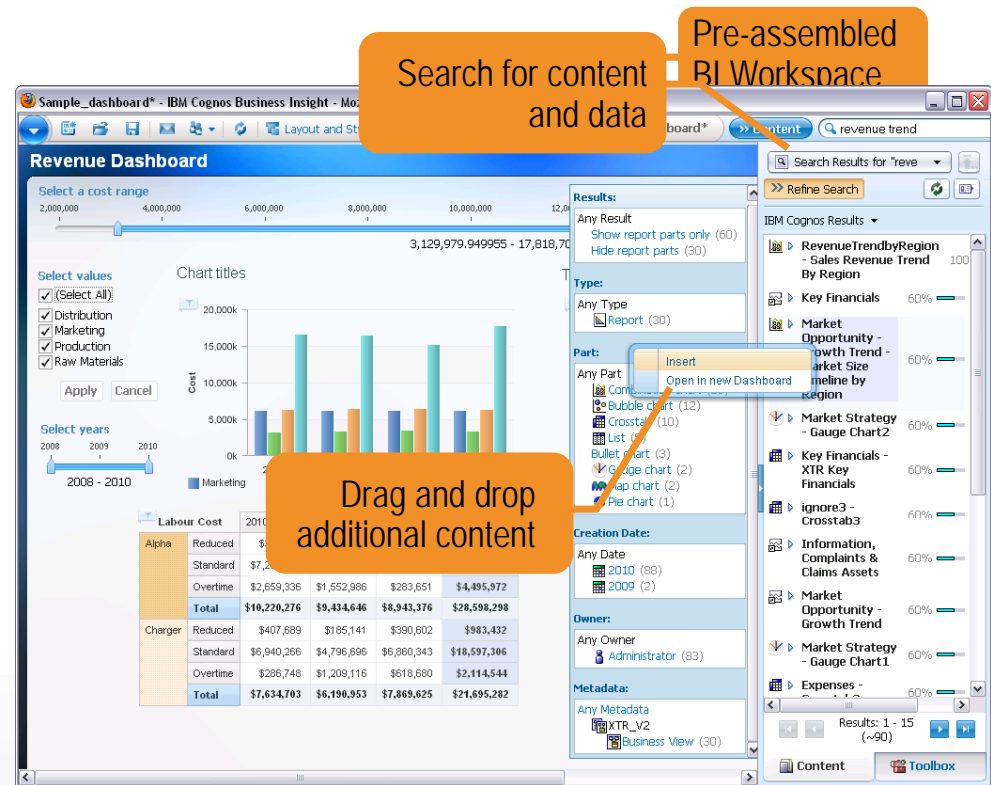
Pre-assembled BI Workspace

Search for content and data

Sample_dashboard* - IBM Cognos Business Insight - Mo

Layout and St

board*

Content

revenue trend

Revenue Dashboard

Select a cost range

2,000,000 4,000,000 6,000,000 8,000,000 10,000,000 12,0

3,129,979.949955 - 17,818,70

Select values

(Select All)

Distribution

Marketing

Production

Raw Materials

Apply Cancel

Select years

2008 2009 2010

2008 - 2010

Chart titles

20,000k

15,000k

10,000k

5,000k

0k

Cost

Marketing

| Labour Cost | | 2010 | | | |
|---|---|---|---|---|---|
| Alpha | Reduced | $ | | | |
| | Standard | $7,2 | | | |
| | Overtime | $2,659,336 | $1,552,986 | $283,651 | $4,495,972 |
| | Total | $10,220,276 | $9,434,646 | $8,943,376 | $28,598,298 |
| Charger | Reduced | $407,689 | $185,141 | $390,602 | $983,432 |
| | Standard | $6,940,266 | $4,796,696 | $6,860,343 | $18,597,306 |
| | Overtime | $286,748 | $1,209,116 | $618,680 | $2,114,544 |
| | Total | $7,634,703 | $6,190,953 | $7,869,625 | $21,695,282 |

Results:
Any Result
Show report parts only (60)
Hide report parts (30)

Type:
Any Type
Report (30)

Part:
Any Part
Com
Bubble chart (12)
Crossta (10)
List (
Bullet chart (3)
Gauge chart (2)
Map chart (2)
Pie chart (1)

Insert
Open in new Dashboard

Drag and drop additional content

Creation Date:
Any Date
2010 (88)
2009 (2)

Owner:
Any Owner
Administrator (83)

Metadata:
Any Metadata
XTR_V2
Business View (30)

Search Results for "reve

Refine Search

IBM Cognos Results

RevenueTrendbyRegion - Sales Revenue Trend By Region 100

Key Financials 60%

Market Opportunity - Growth Trend - Market Size Timeline by Region 60%

Market Strategy - Gauge Chart2 60%

Key Financials - XTR Key Financials 60%

ignore3 - Crosstab3 60%

Information, Complaints & Claims Assets 60%

Market Opportunity - Growth Trend 60%

Market Strategy - Gauge Chart1 60%

Expenses - 60%

Results: 1 - 15 (~90)

Content

Toolbox